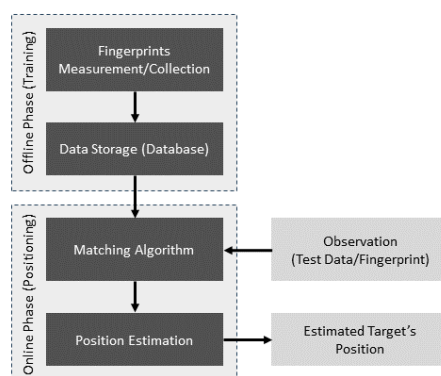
Offline Phase (Training)

Fingerprints Measurement/Collection

Data Storage (Database)

Online Phase (Positioning)

Matching Algorithm

Observation (Test Data/Fingerprint)

Position Estimation

Estimated Target's Position